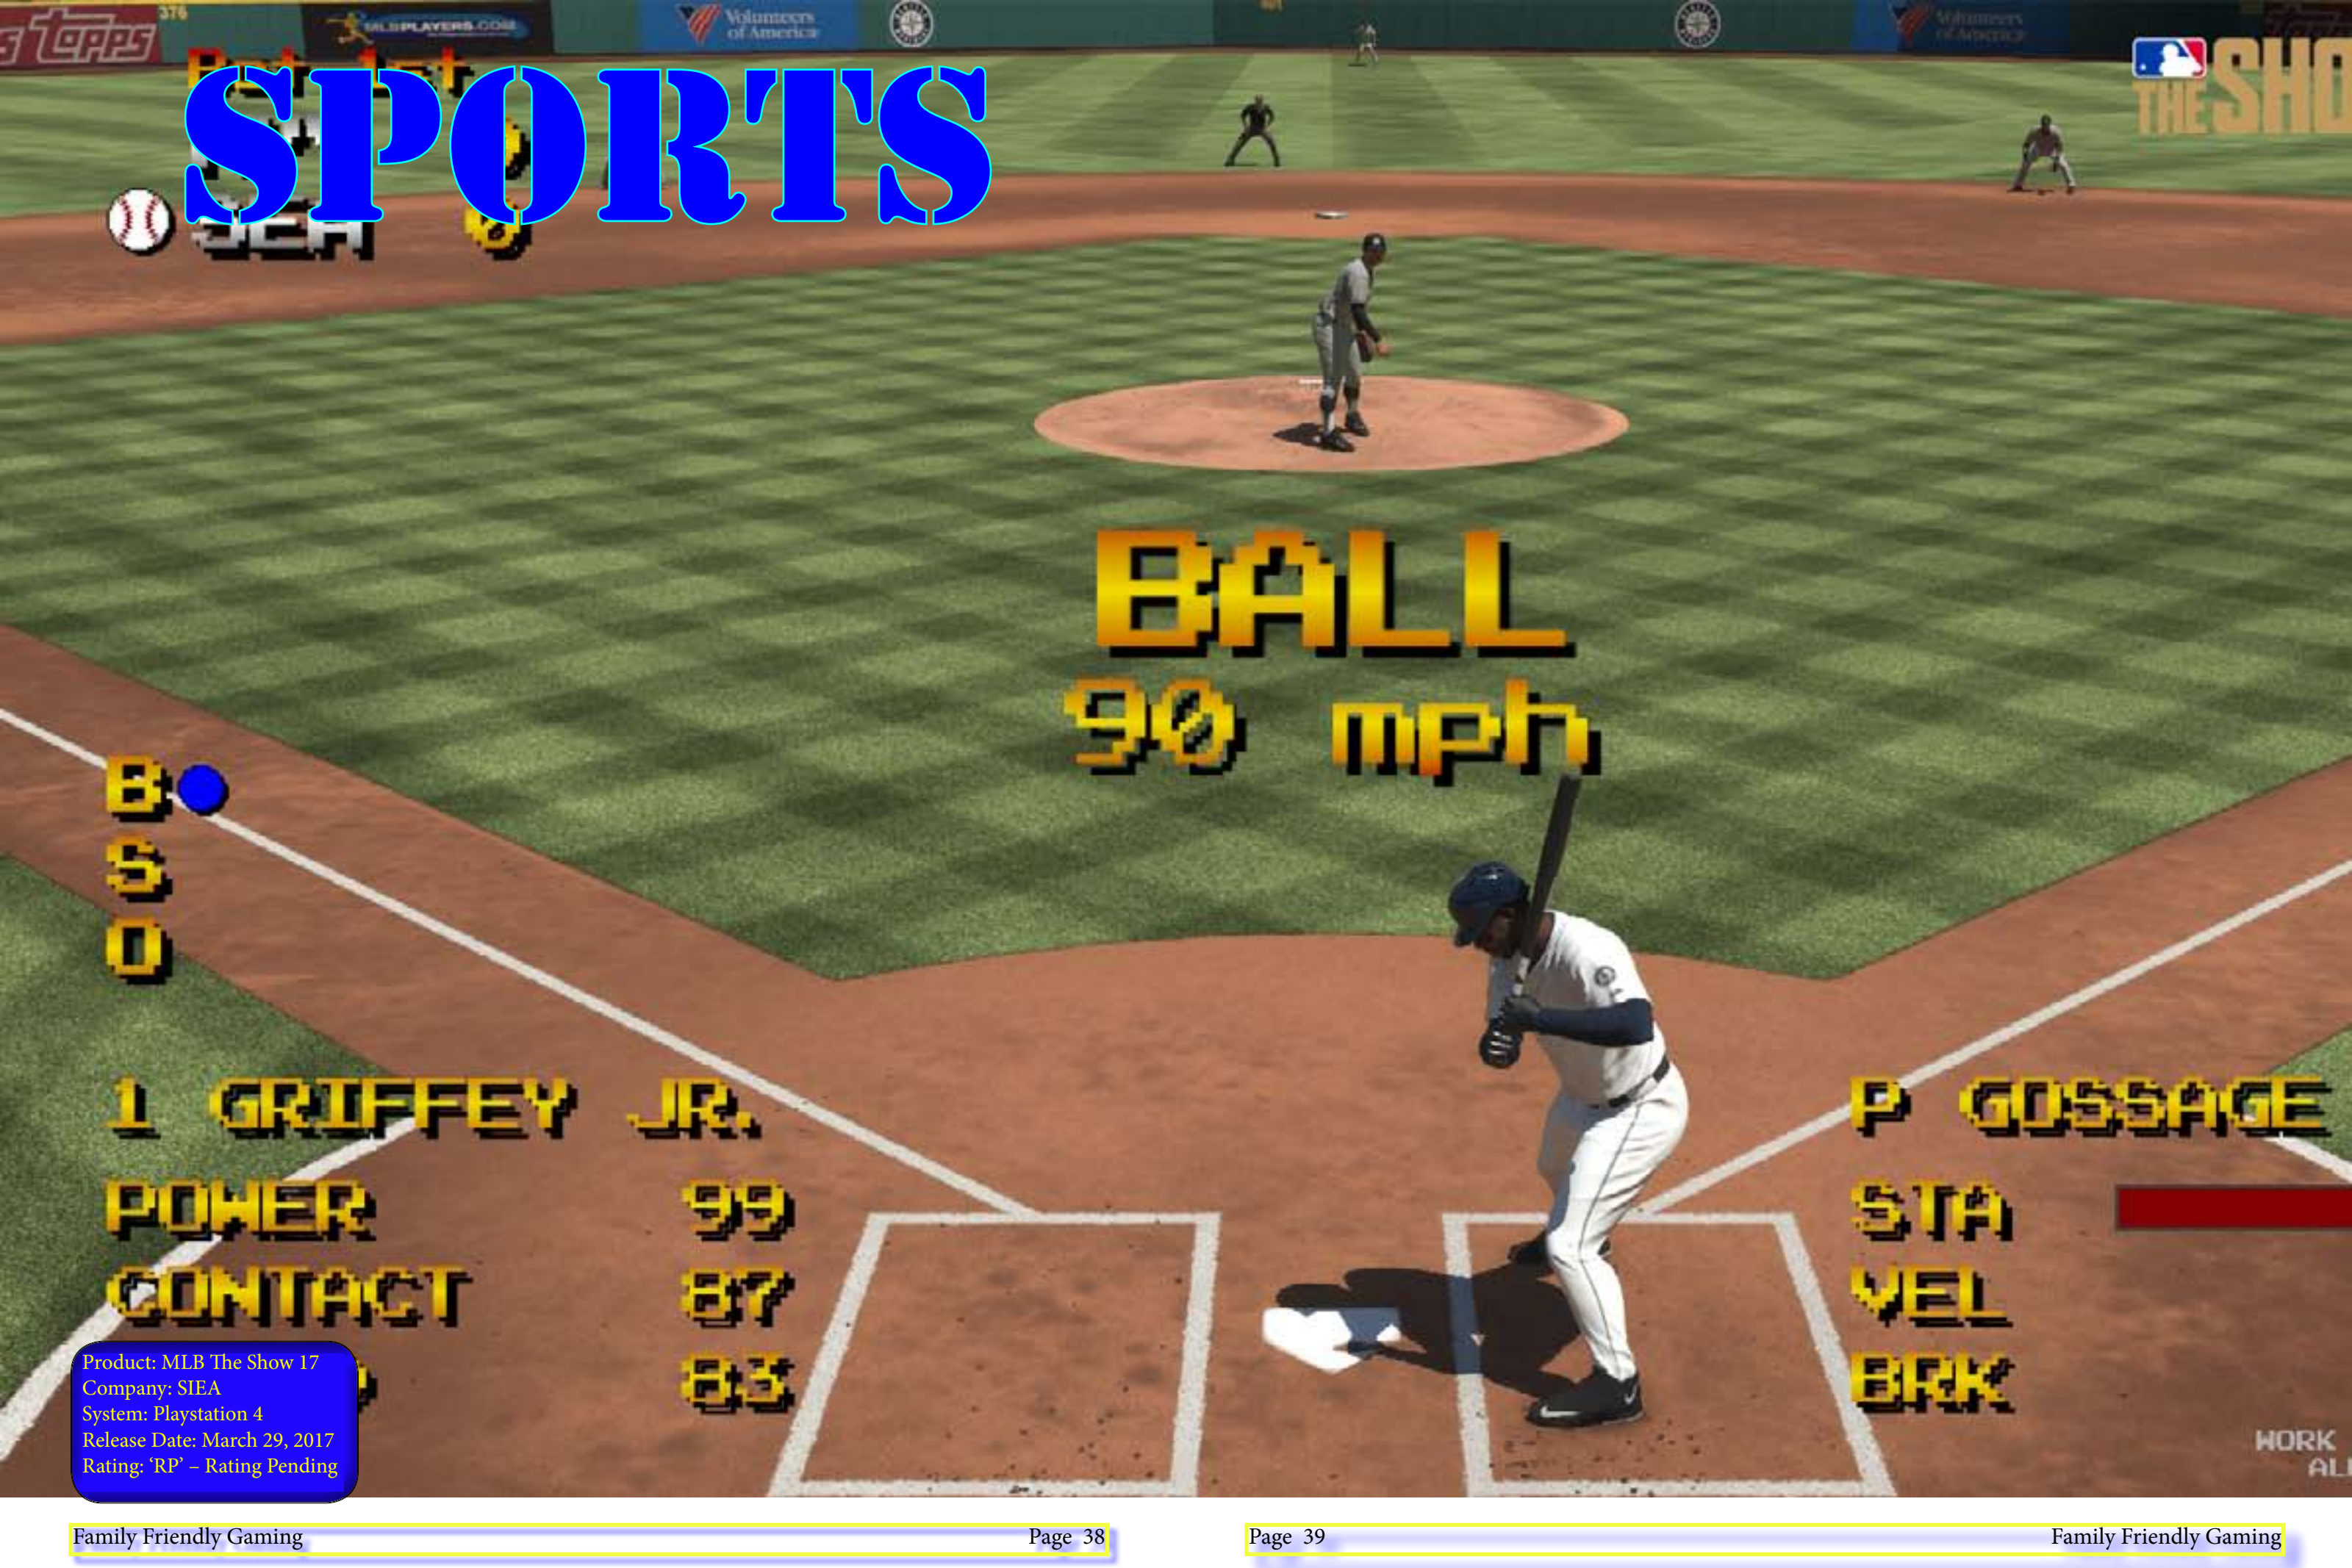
SPORTS

Topps

MLBPLAYERS.COM

Volunteers of America

THE SHO

SEA

BALL
90 mph

B
S
O

1 GRIFFEY JR.
POWER 99
CONTACT 87
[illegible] 83

P GOSSAGE
STA
VEL
BRK

WORK
AL

Product: MLB The Show 17
Company: SIEA
System: Playstation 4
Release Date: March 29, 2017
Rating: 'RP' – Rating Pending

Family Friendly Gaming Page 38

Page 39 Family Friendly Gaming